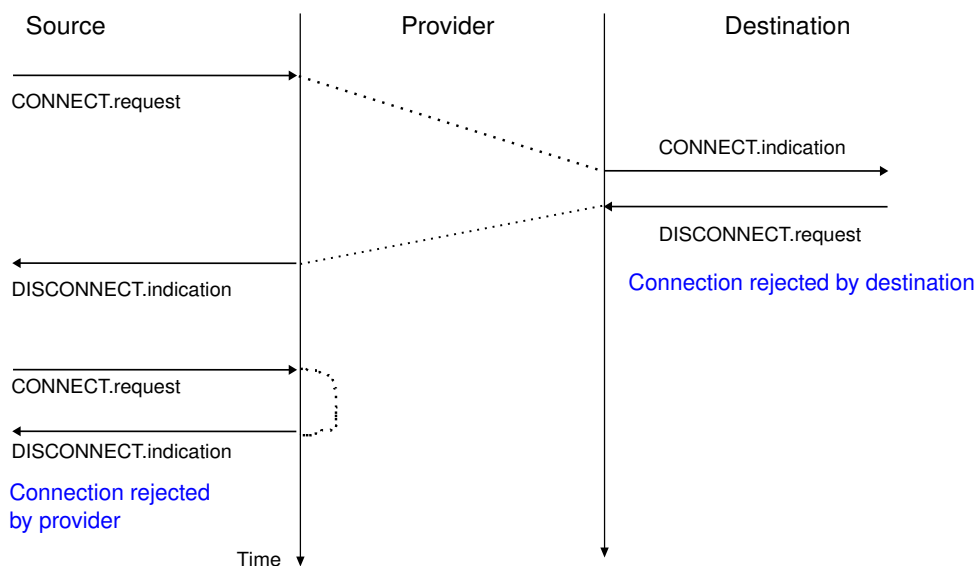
Source

Provider

Destination

CONNECT.request

CONNECT.indication

DISCONNECT.request

DISCONNECT.indication

Connection rejected by destination

CONNECT.request

DISCONNECT.indication

Connection rejected by provider

Time